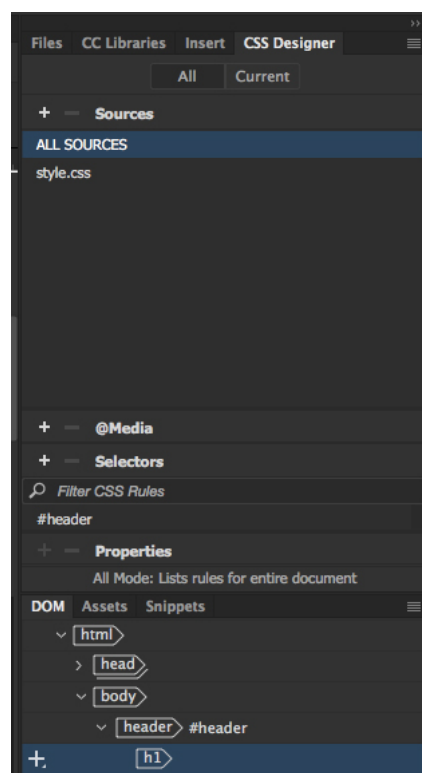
Files CC Libraries Insert CSS Designer

All Current

+ — Sources

ALL SOURCES

style.css

+ — @Media

+ — Selectors

Filter CSS Rules

#header

+ — Properties

All Mode: Lists rules for entire document

DOM Assets Snippets

html

head

body

header #header

+ h1